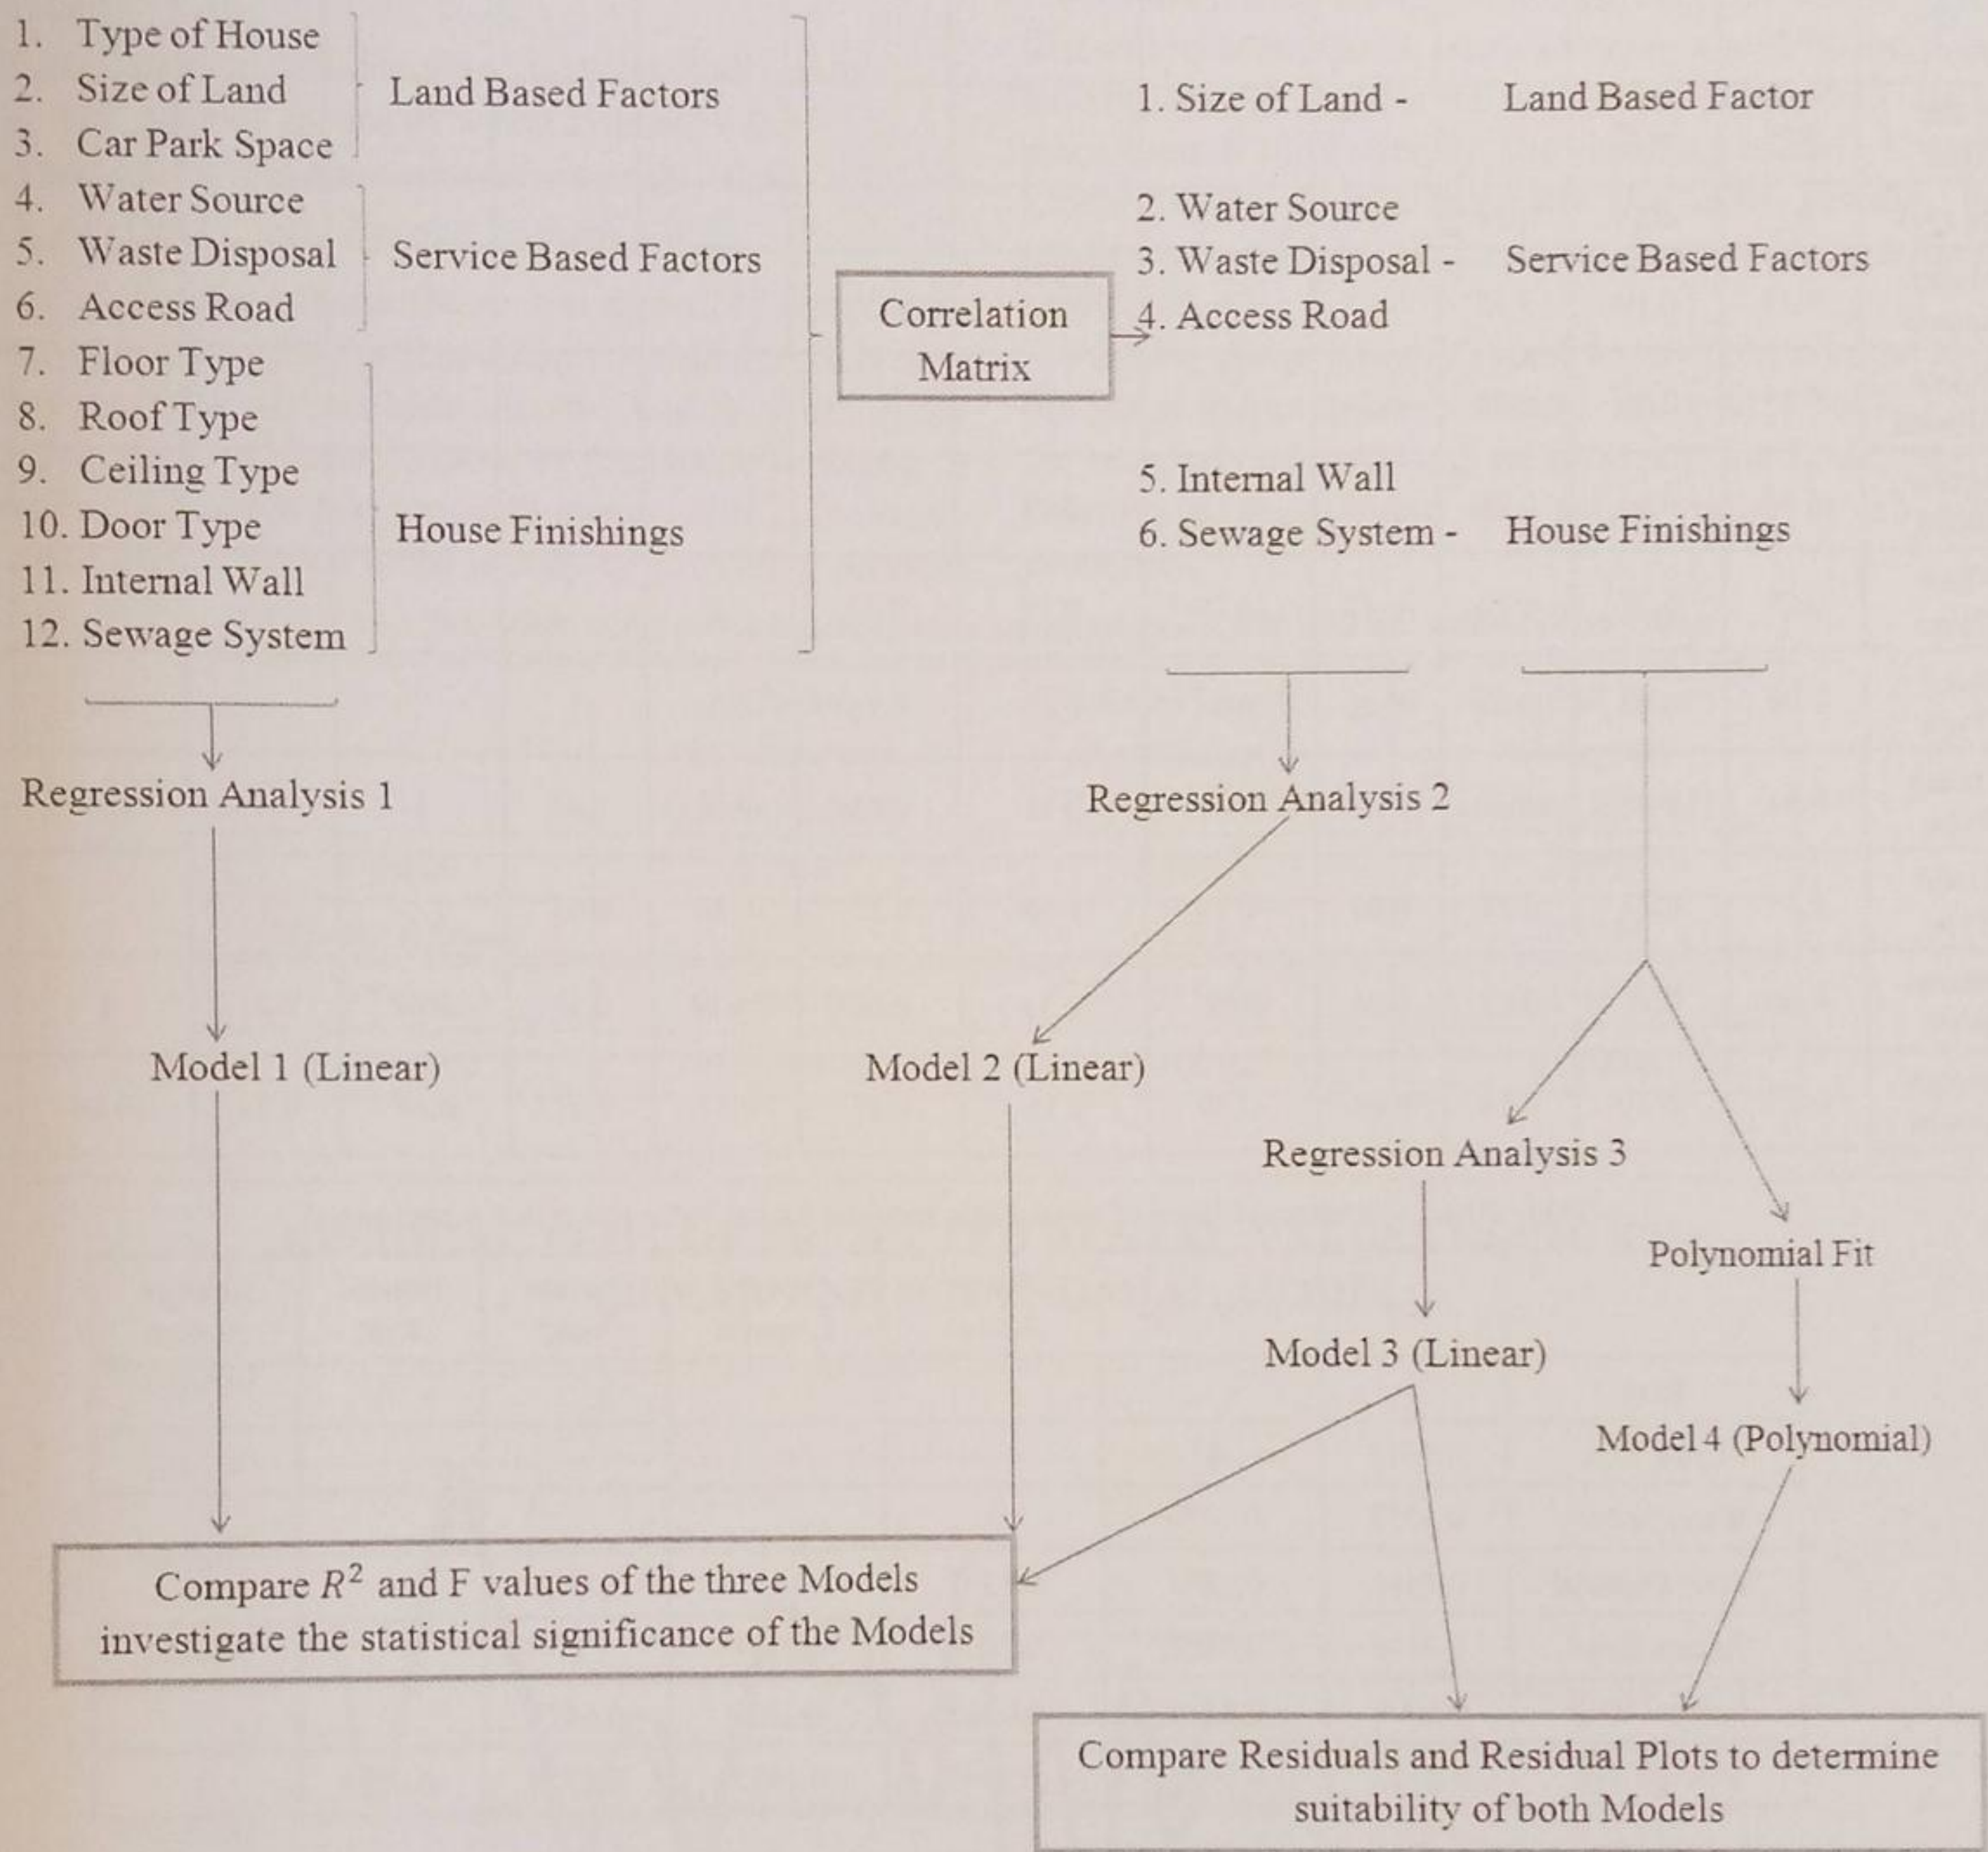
1. Type of House
2. Size of Land
3. Car Park Space

Land Based Factors

4. Water Source
5. Waste Disposal
6. Access Road

Service Based Factors

7. Floor Type
8. Roof Type
9. Ceiling Type
10. Door Type
11. Internal Wall
12. Sewage System

House Finishings

Correlation Matrix

1. Size of Land - Land Based Factor

2. Water Source
3. Waste Disposal - Service Based Factors
4. Access Road

5. Internal Wall
6. Sewage System - House Finishings

Regression Analysis 1

Regression Analysis 2

Model 1 (Linear)

Model 2 (Linear)

Regression Analysis 3

Polynomial Fit

Model 3 (Linear)

Model 4 (Polynomial)

Compare $R^2$ and F values of the three Models investigate the statistical significance of the Models

Compare Residuals and Residual Plots to determine suitability of both Models